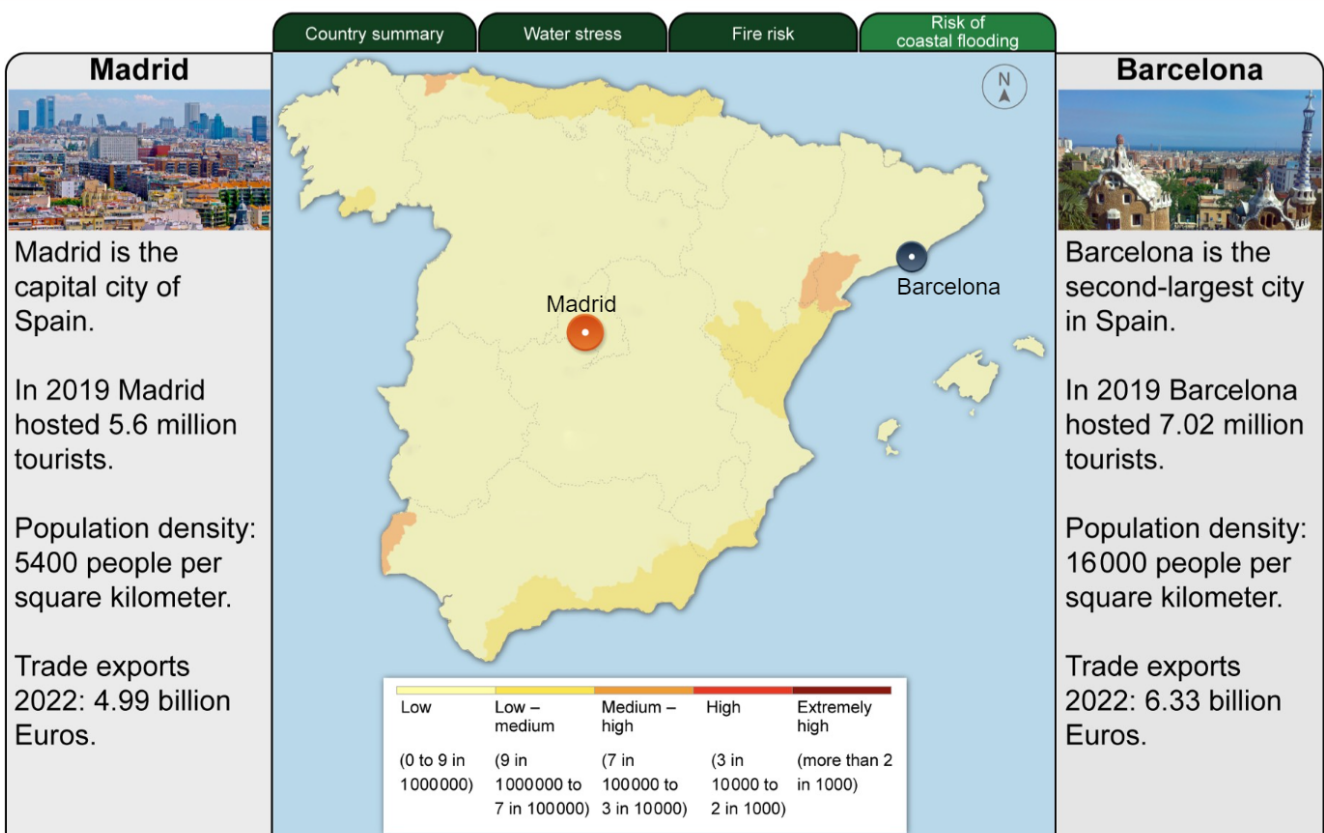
Country summary | Water stress | Fire risk | Risk of coastal flooding

Madrid

Madrid is the capital city of Spain.

In 2019 Madrid hosted 5.6 million tourists.

Population density: 5400 people per square kilometer.

Trade exports 2022: 4.99 billion Euros.

N

Madrid

Barcelona

| Low | Low – medium | Medium – high | High | Extremely high |
|---|---|---|---|---|
| (0 to 9 in 1000000) | (9 in 1000000 to 7 in 100000) | (7 in 100000 to 3 in 10000) | (3 in 10000 to 2 in 1000) | (more than 2 in 1000) |

Barcelona

Barcelona is the second-largest city in Spain.

In 2019 Barcelona hosted 7.02 million tourists.

Population density: 16000 people per square kilometer.

Trade exports 2022: 6.33 billion Euros.